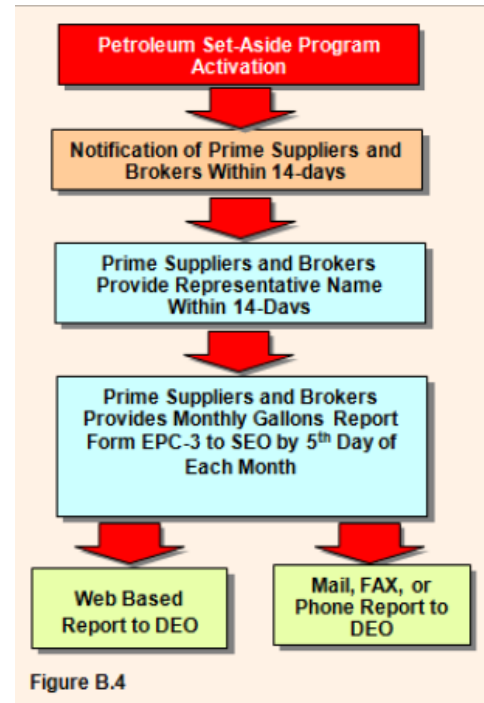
Petroleum Set-Aside Program Activation

Notification of Prime Suppliers and Brokers Within 14-days

Prime Suppliers and Brokers Provide Representative Name Within 14-Days

Prime Suppliers and Brokers Provides Monthly Gallons Report Form EPC-3 to SEO by 5$^{th}$ Day of Each Month

Web Based Report to DEO

Mail, FAX, or Phone Report to DEO

Figure B.4